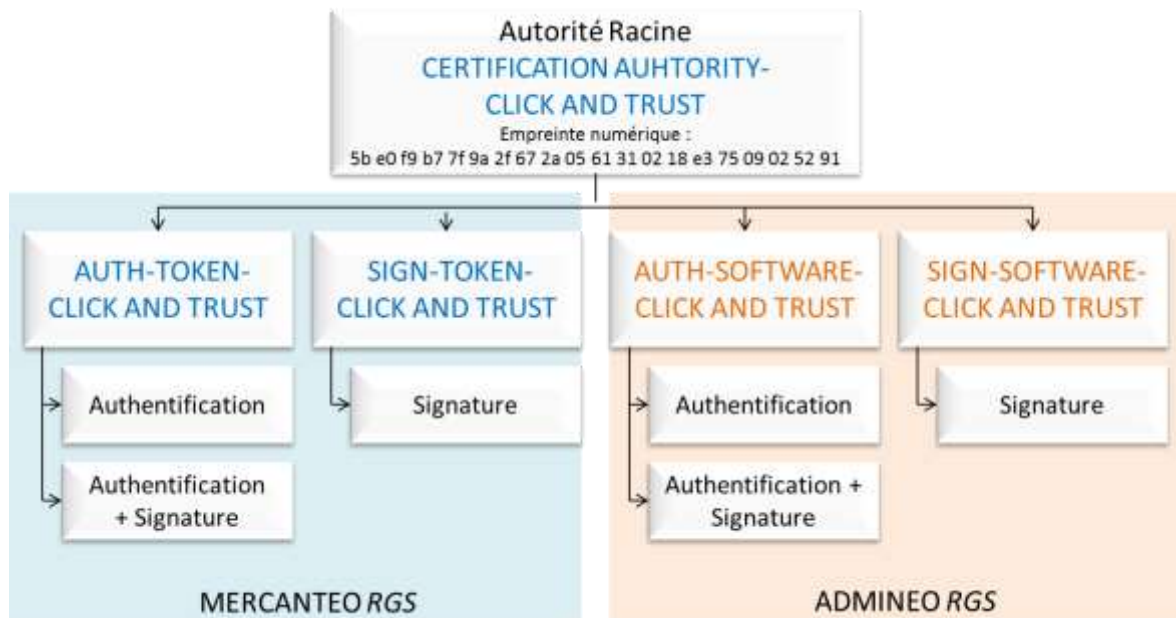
Autorité Racine
CERTIFICATION AUHTORITY-CLICK AND TRUST
Empreinte numérique :
5b e0 f9 b7 7f 9a 2f 67 2a 05 61 31 02 18 e3 75 09 02 52 91

AUTH-TOKEN-CLICK AND TRUST

Authentification

Authentification + Signature

SIGN-TOKEN-CLICK AND TRUST

Signature

MERCANTEO RGS

AUTH-SOFTWARE-CLICK AND TRUST

Authentification

Authentification + Signature

SIGN-SOFTWARE-CLICK AND TRUST

Signature

ADMINEO RGS